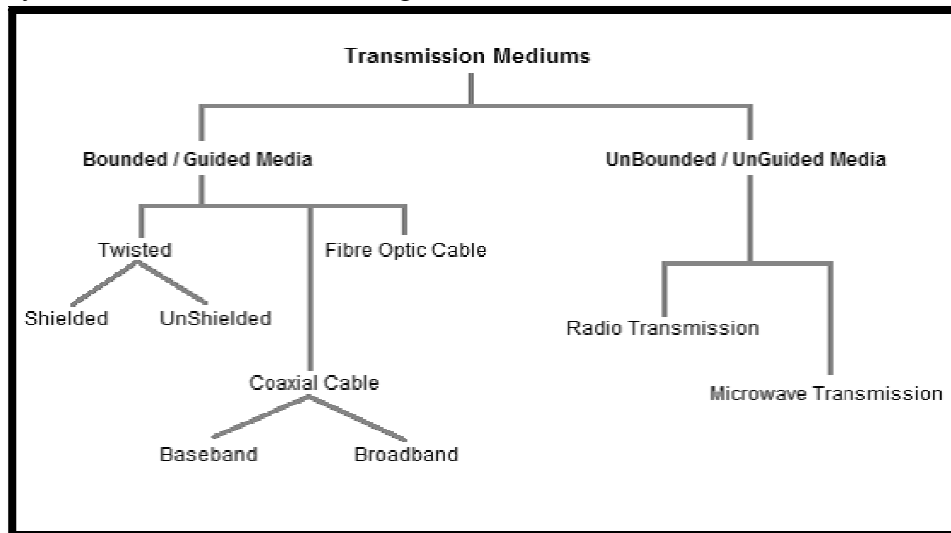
Transmission Mediums

Bounded / Guided Media

UnBounded / UnGuided Media

Twisted

Fibre Optic Cable

Shielded

UnShielded

Coaxial Cable

Baseband

Broadband

Radio Transmission

Microwave Transmission